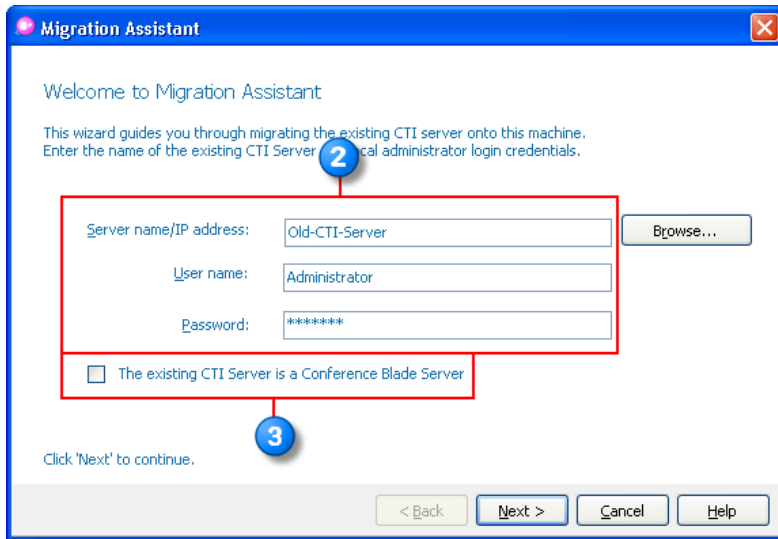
Migration Assistant

Welcome to Migration Assistant

This wizard guides you through migrating the existing CTI server onto this machine. Enter the name of the existing CTI Server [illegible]cal administrator login credentials.

2

Server name/IP address: Old-CTI-Server

Browse...

User name: Administrator

Password: *******

The existing CTI Server is a Conference Blade Server

3

Click 'Next' to continue.

< Back

Next >

Cancel

Help